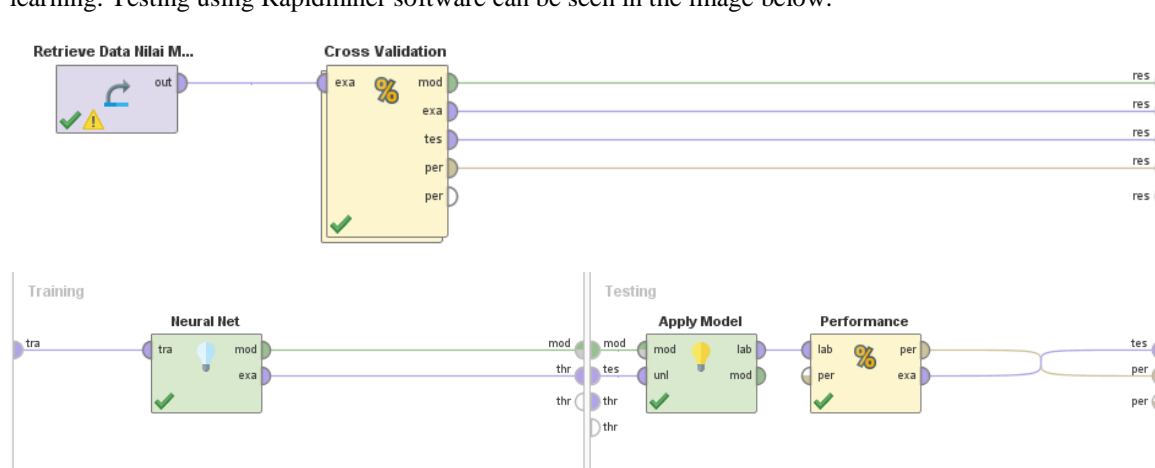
learning. Testing using Rapidminer software can be seen in the image below.

Retrieve Data Nilai M...

out

Cross Validation

exa

mod

exa

tes

per

per

res

res

res

res

res

Training

tra

Neural Net

tra

mod

exa

mod

thr

thr

Testing

mod

tes

thr

thr

Apply Model

mod

unl

lab

mod

Performance

lab

per

per

exa

tes

per

per